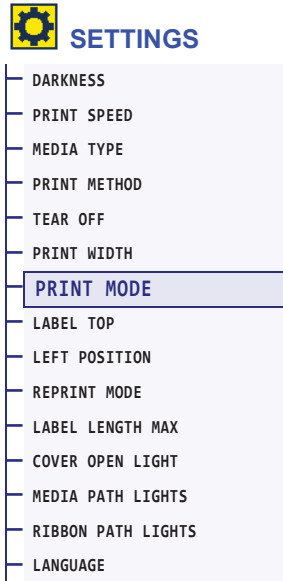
SETTINGS

DARKNESS
PRINT SPEED
MEDIA TYPE
PRINT METHOD
TEAR OFF
PRINT WIDTH
PRINT MODE
LABEL TOP
LEFT POSITION
REPRINT MODE
LABEL LENGTH MAX
COVER OPEN LIGHT
MEDIA PATH LIGHTS
RIBBON PATH LIGHTS
LANGUAGE